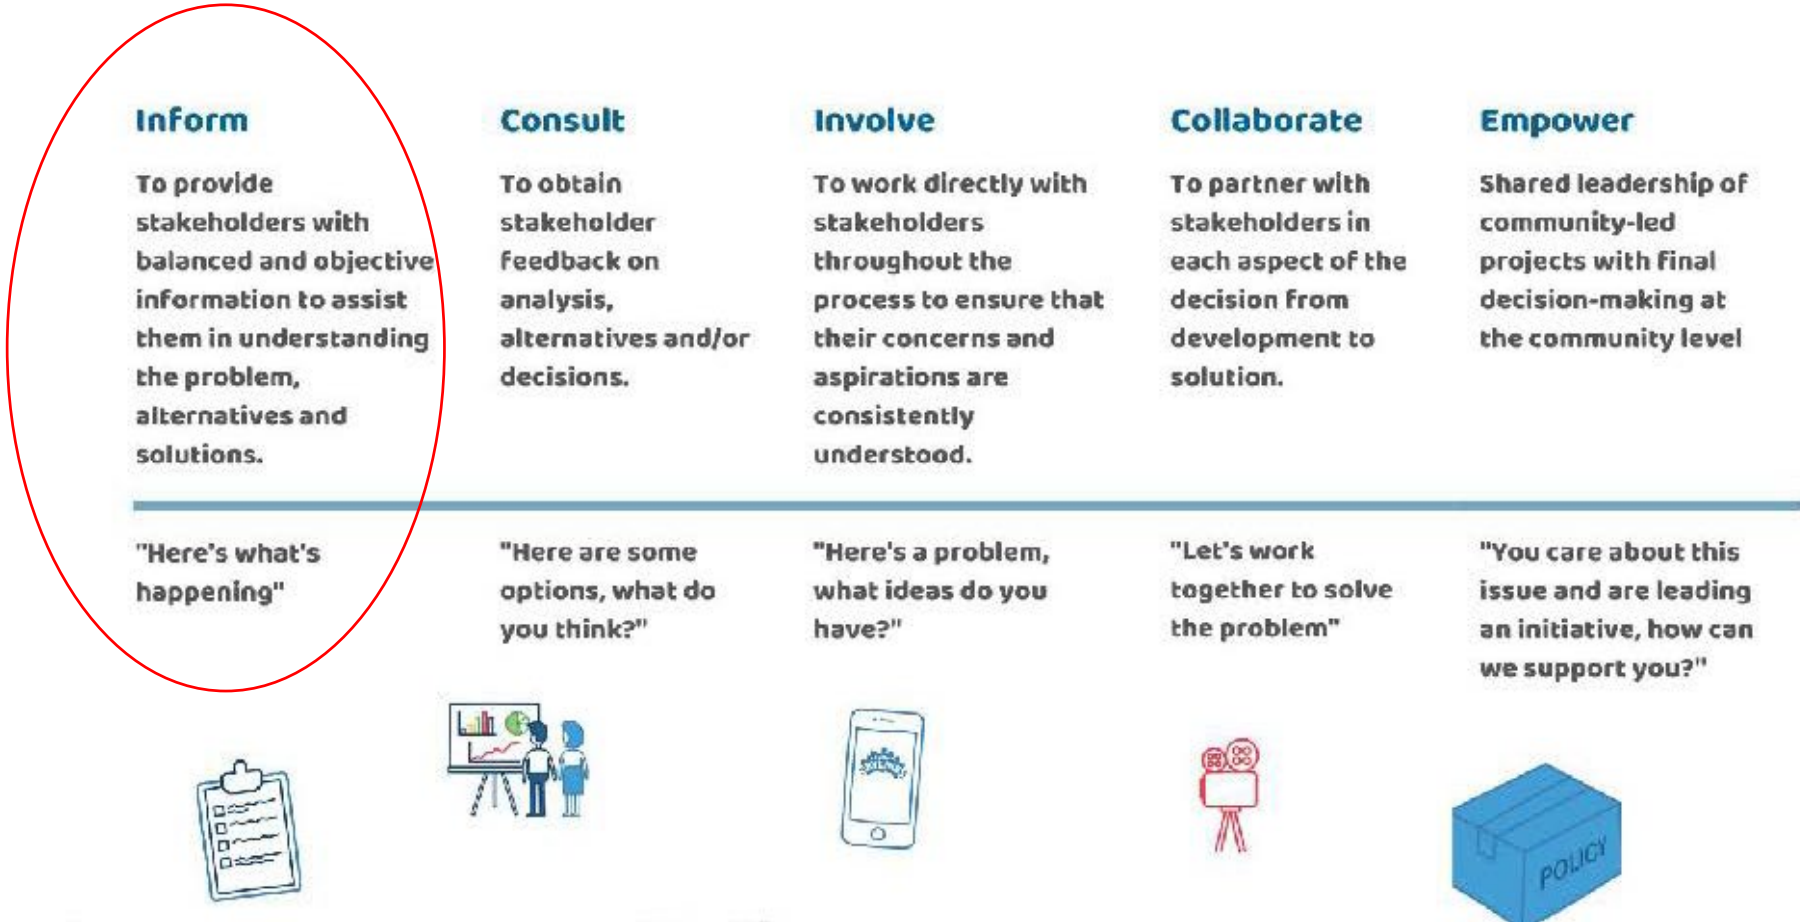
Inform

To provide stakeholders with balanced and objective information to assist them in understanding the problem, alternatives and solutions.

Consult

To obtain stakeholder feedback on analysis, alternatives and/or decisions.

Involve

To work directly with stakeholders throughout the process to ensure that their concerns and aspirations are consistently understood.

Collaborate

To partner with stakeholders in each aspect of the decision from development to solution.

Empower

Shared leadership of community-led projects with final decision-making at the community level

"Here's what's happening"

"Here are some options, what do you think?"

"Here's a problem, what ideas do you have?"

"Let's work together to solve the problem"

"You care about this issue and are leading an initiative, how can we support you?"

POLICY